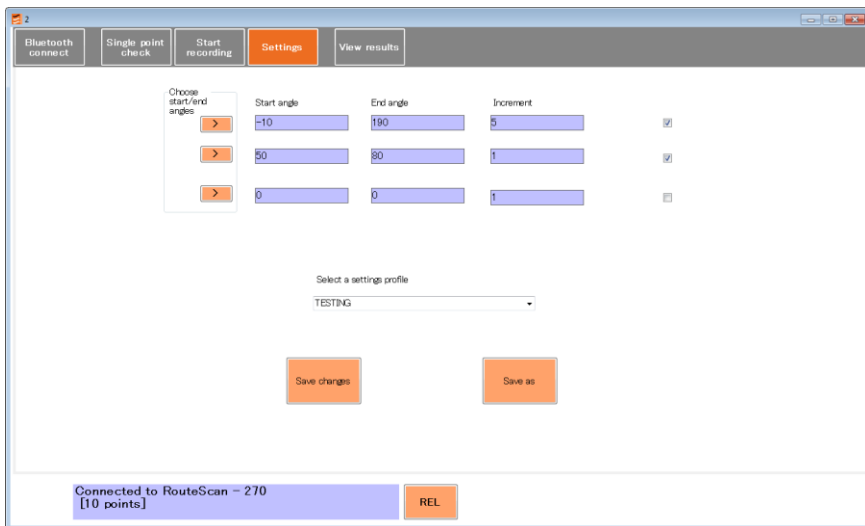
2

Bluetooth connect | Single point check | Start recording | Settings | View results

Choose start/end angles

| | Start angle | End angle | Increment |
|---|---|---|---|
| > | -10 | 190 | 5 |
| > | 50 | 80 | 1 |
| > | 0 | 0 | 1 |

Select a settings profile

TESTING

Save changes

Save as

Connected to RouteScan - 270
[10 points]

REL